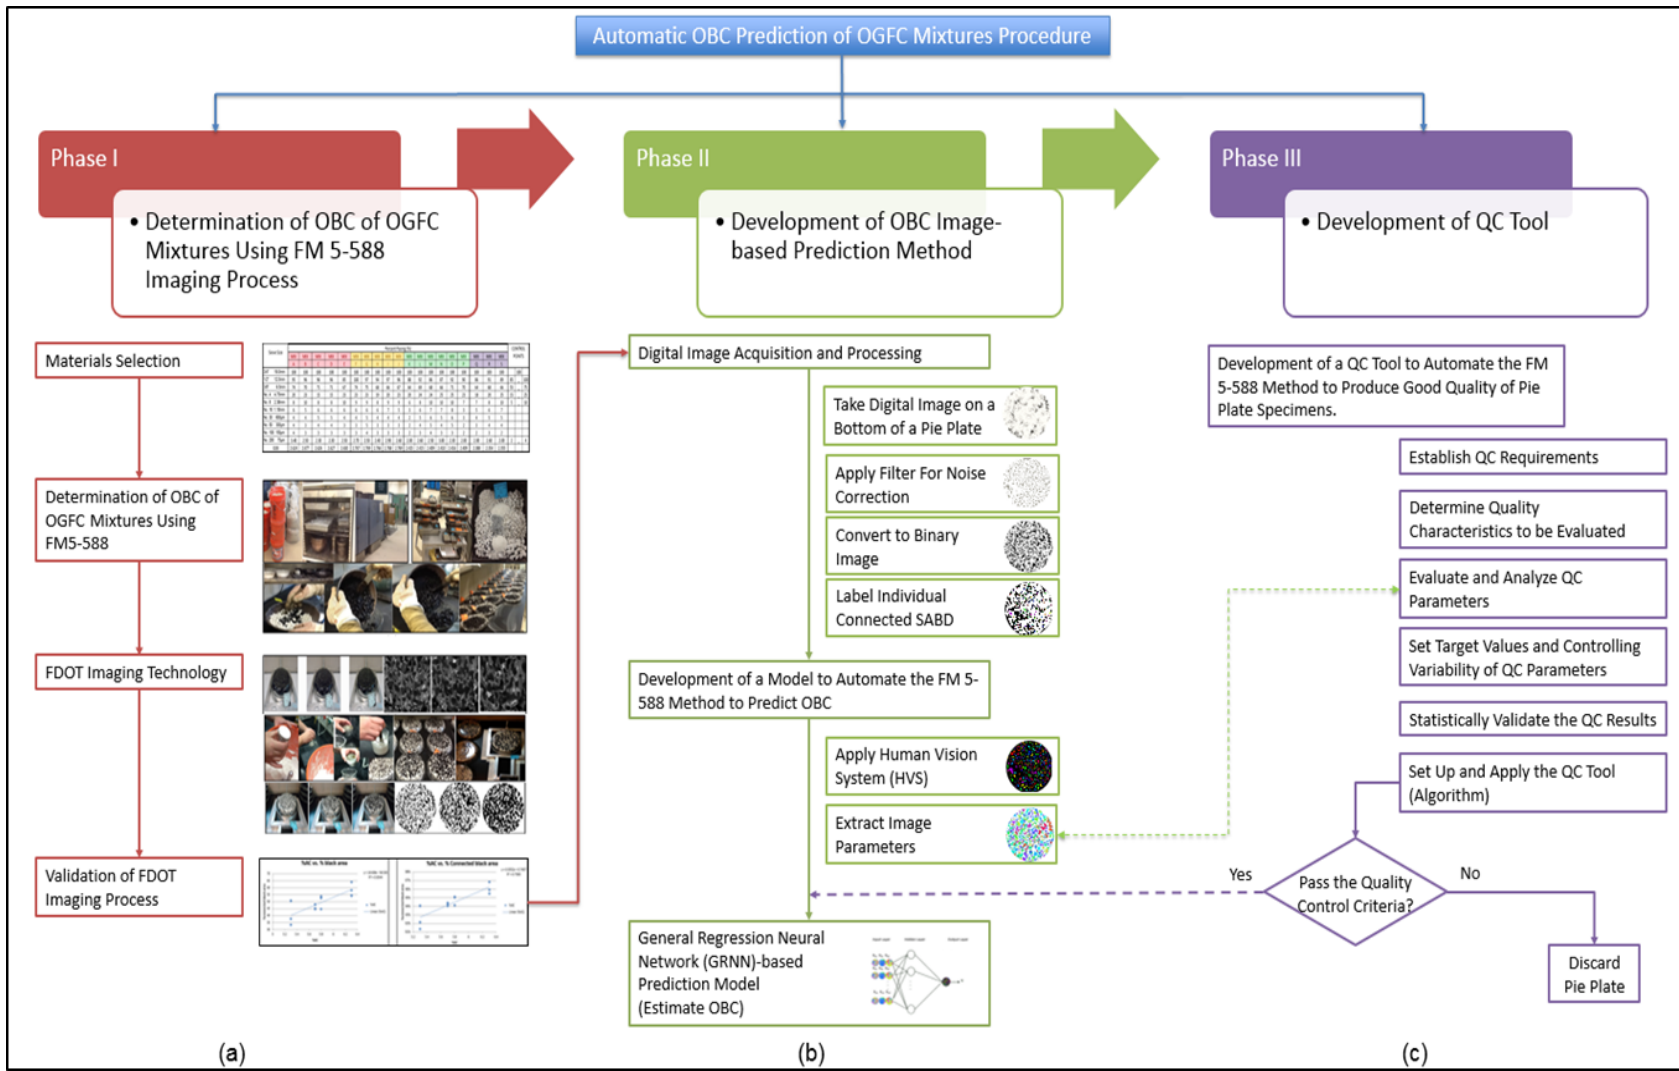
Automatic OBC Prediction of OGFC Mixtures Procedure

Phase I

• Determination of OBC of OGFC Mixtures Using FM 5-588 Imaging Process

Phase II

• Development of OBC Image-based Prediction Method

Phase III

• Development of QC Tool

Materials Selection

Determination of OBC of OGFC Mixtures Using FM5-588

FDOT Imaging Technology

Validation of FDOT Imaging Process

Digital Image Acquisition and Processing

Take Digital Image on a Bottom of a Pie Plate

Apply Filter For Noise Correction

Convert to Binary Image

Label Individual Connected SABD

Development of a Model to Automate the FM 5-588 Method to Predict OBC

Apply Human Vision System (HVS)

Extract Image Parameters

General Regression Neural Network (GRNN)-based Prediction Model (Estimate OBC)

Development of a QC Tool to Automate the FM 5-588 Method to Produce Good Quality of Pie Plate Specimens.

Establish QC Requirements

Determine Quality Characteristics to be Evaluated

Evaluate and Analyze QC Parameters

Set Target Values and Controlling Variability of QC Parameters

Statistically Validate the QC Results

Set Up and Apply the QC Tool (Algorithm)

Yes

Pass the Quality Control Criteria?

No

Discard Pie Plate

(a)

(b)

(c)